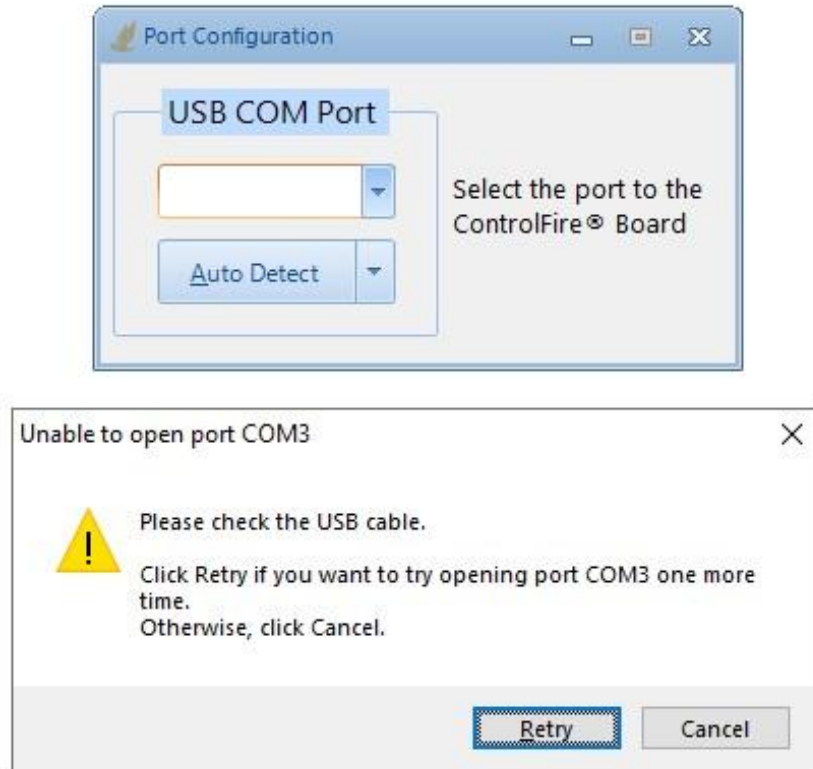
Port Configuration

USB COM Port

Select the port to the ControlFire® Board

Auto Detect

Unable to open port COM3

Please check the USB cable.

Click Retry if you want to try opening port COM3 one more time.
Otherwise, click Cancel.

Retry

Cancel